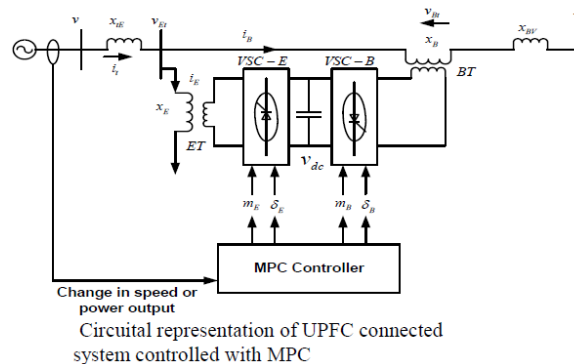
$v$ $x_{tE}$ $v_{Et}$ $i_t$ $i_B$ $v_{Bt}$ $x_B$ $x_{BV}$ $i_E$ $x_E$ $ET$ $VSC-E$ $VSC-B$ $BT$ $v_{dc}$ $m_E$ $\delta_E$ $m_B$ $\delta_B$

MPC Controller

Change in speed or power output

Circuital representation of UPFC connected system controlled with MPC